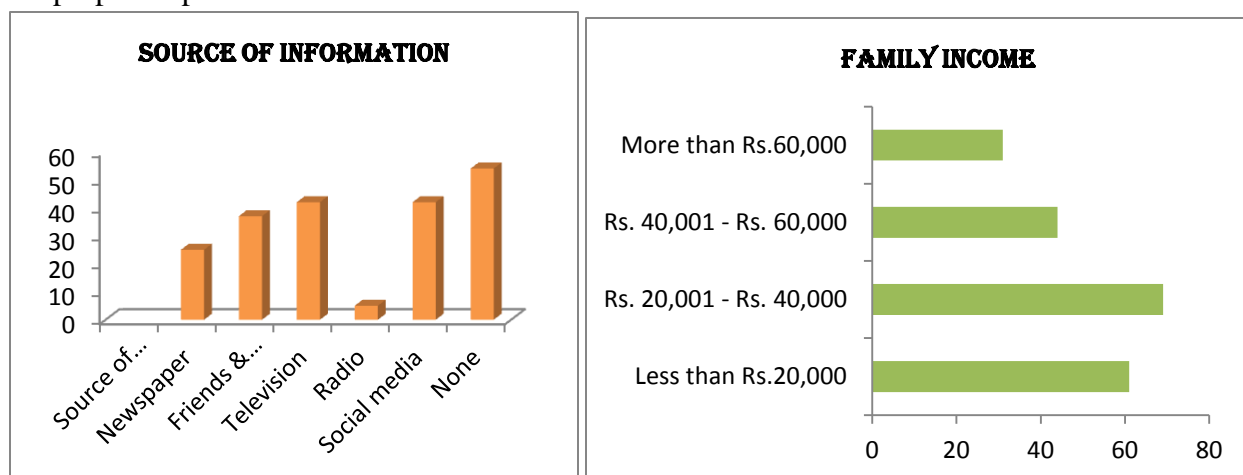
SOURCE OF INFORMATION

60
50
40
30
20
10
0

Source of...
Newspaper
Friends &...
Television
Radio
Social media
None

FAMILY INCOME

More than Rs.60,000
Rs. 40,001 - Rs. 60,000
Rs. 20,001 - Rs. 40,000
Less than Rs.20,000

0
20
40
60
80